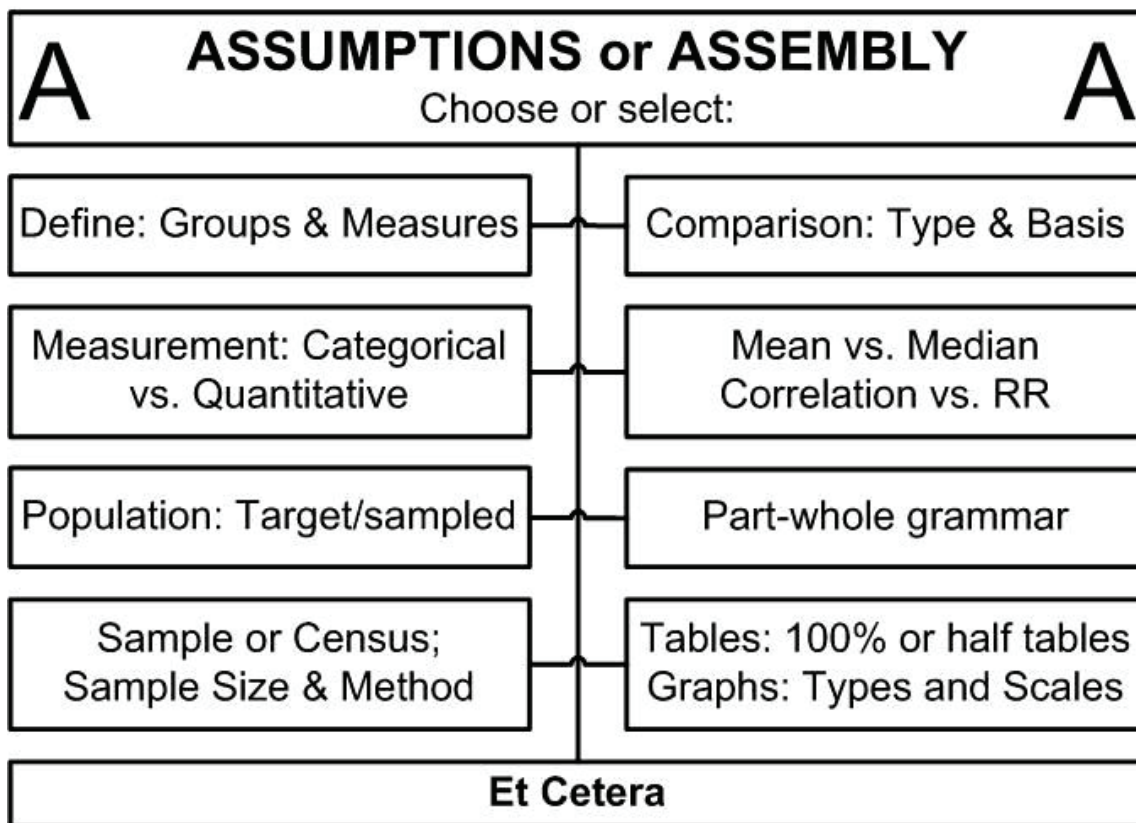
A ASSUMPTIONS or ASSEMBLY A
Choose or select:

Define: Groups & Measures

Comparison: Type & Basis

Measurement: Categorical vs. Quantitative

Mean vs. Median
Correlation vs. RR

Population: Target/sampled

Part-whole grammar

Sample or Census; Sample Size & Method

Tables: 100% or half tables
Graphs: Types and Scales

Et Cetera